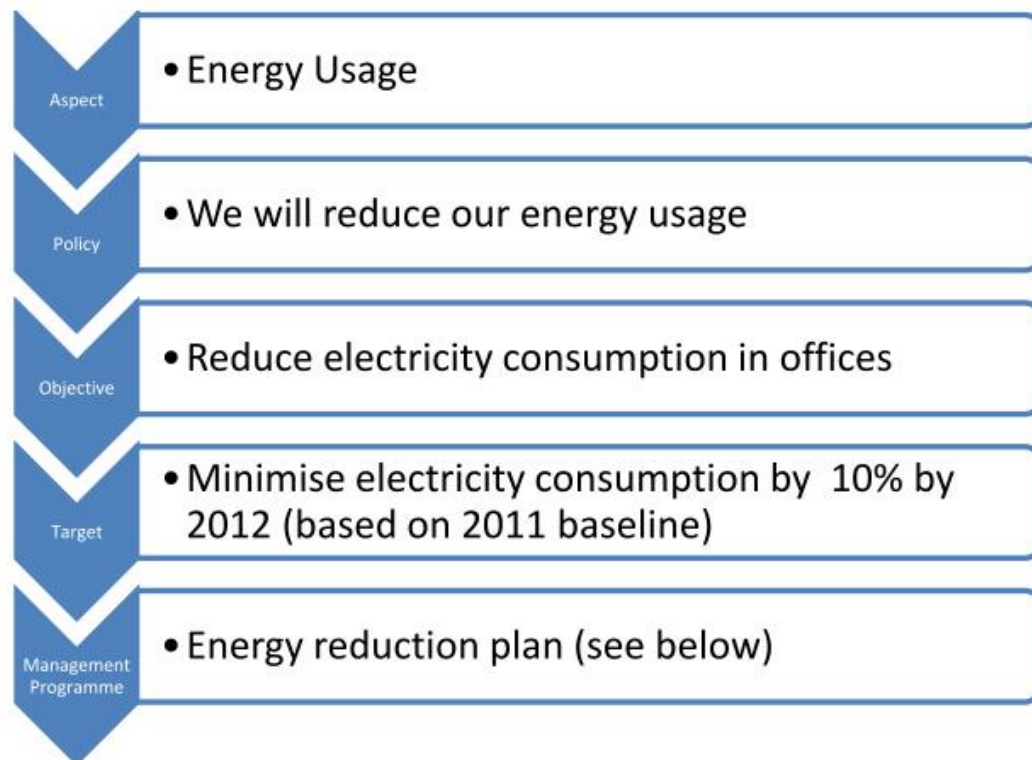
Aspect

• Energy Usage

Policy

• We will reduce our energy usage

Objective

• Reduce electricity consumption in offices

Target

• Minimise electricity consumption by 10% by 2012 (based on 2011 baseline)

Management Programme

• Energy reduction plan (see below)